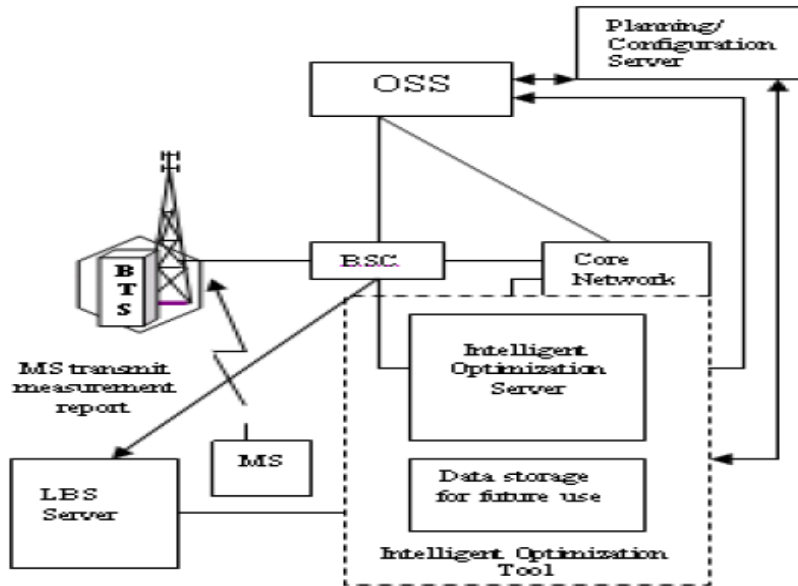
Planning/
Configuration
Server

OSS

BTS

BSC

Core
Network

MS transmit
measurement
report

Intelligent
Optimization
Server

MS

LBS
Server

Data storage
for future use

Intelligent Optimization
Tool